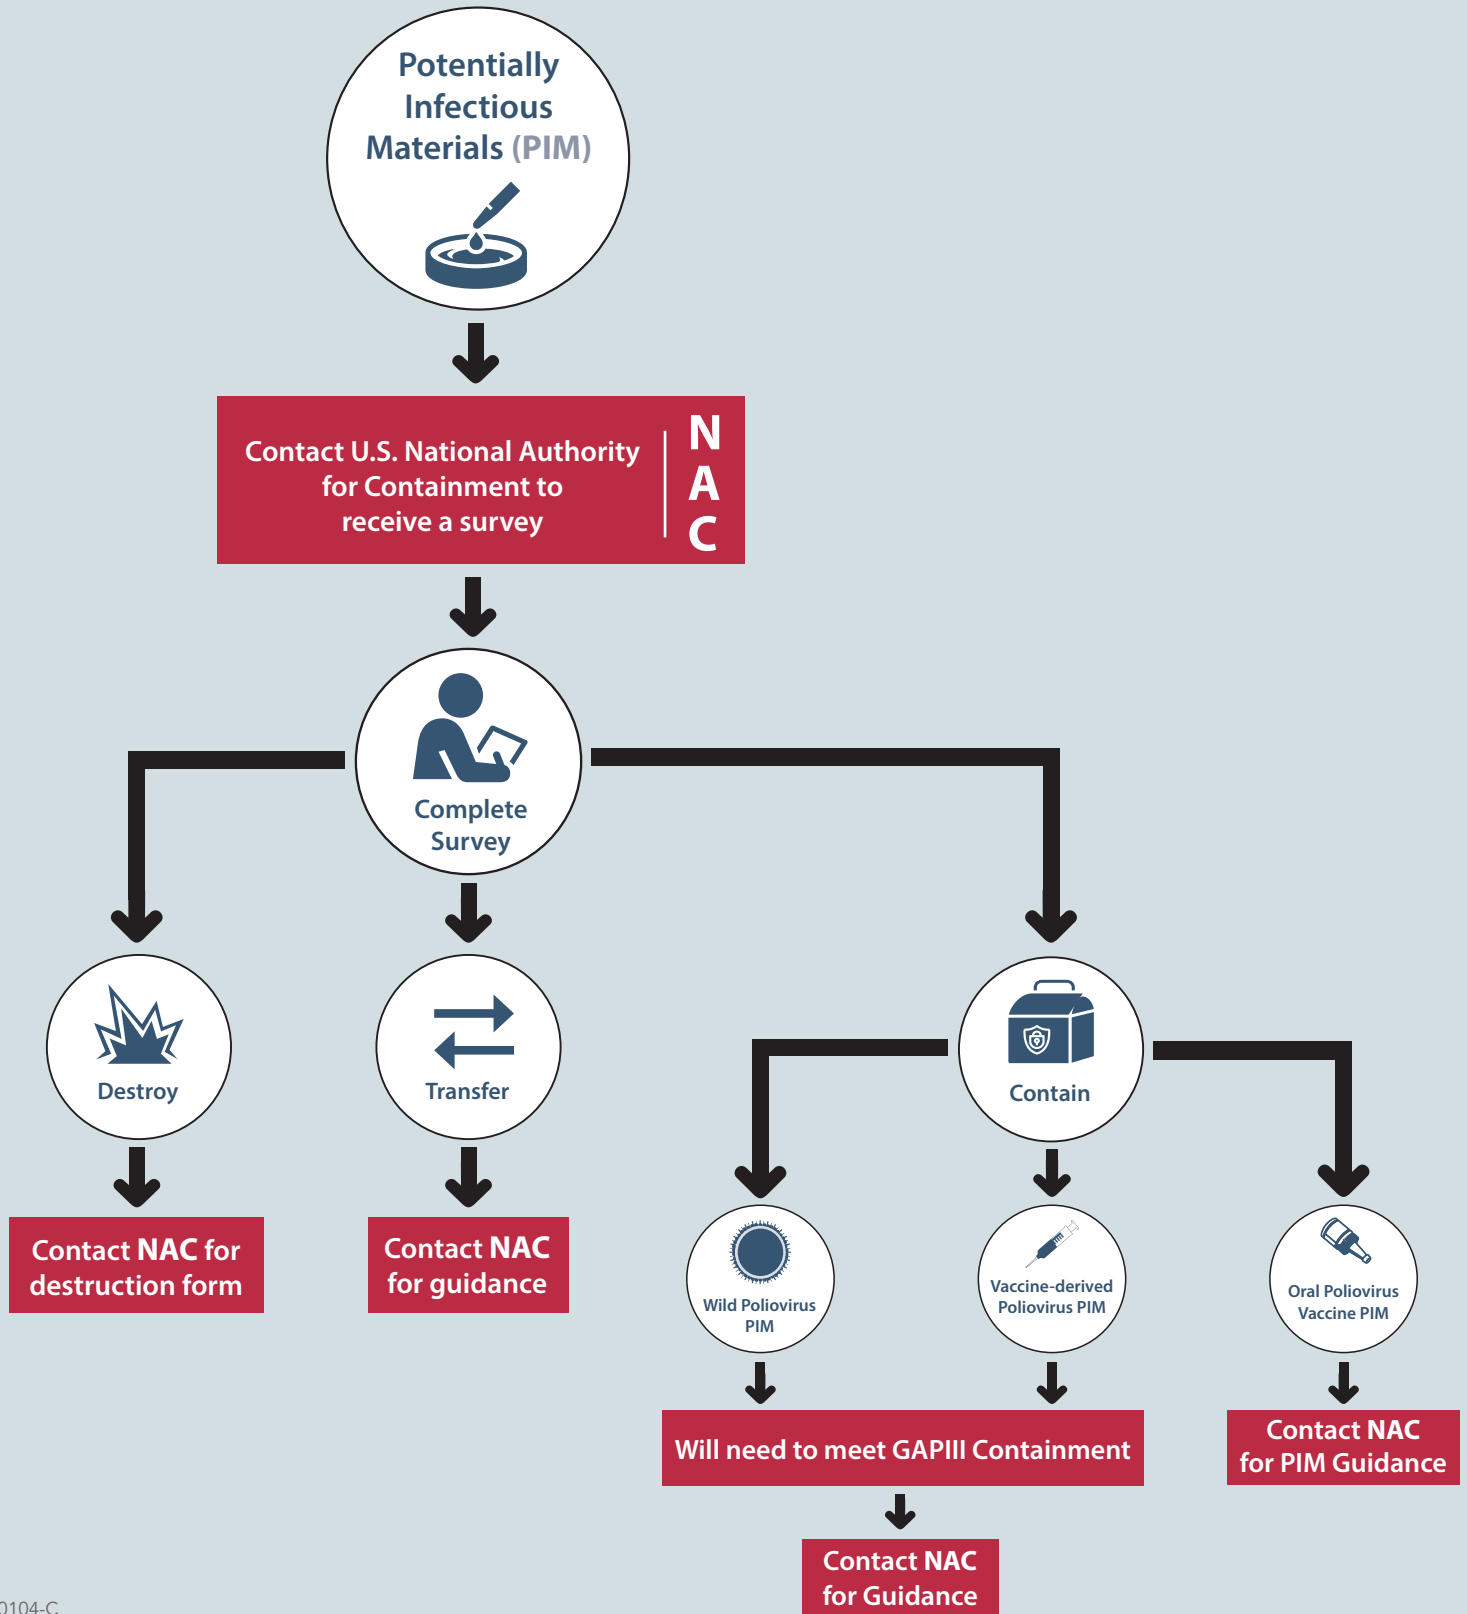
Potentially Infectious Materials (PIM)

Contact U.S. National Authority for Containment to receive a survey

N
A
C

Complete Survey

Destroy

Transfer

Contain

Contact NAC for destruction form

Contact NAC for guidance

Wild Poliovirus PIM

Vaccine-derived Poliovirus PIM

Oral Poliovirus Vaccine PIM

Will need to meet GAPIII Containment

Contact NAC for PIM Guidance

Contact NAC for Guidance

0104-C